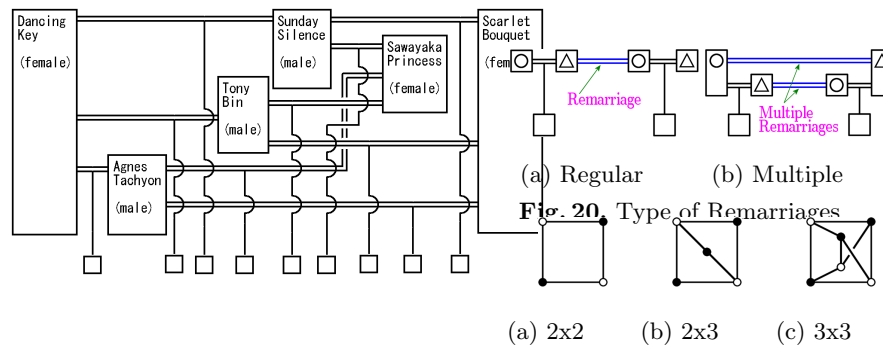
Dancing Key

(female)

Sunday Silence

(male)

Sawayaka Princess

(female)

Tony Bin

(male)

Agnes Tachyon

(male)

Scarlet Bouquet

(fem

Remarriage

Multiple Remarriages

(a) Regular (b) Multiple

**Fig. 20.** Type of Remarriages

(a) 2x2 (b) 2x3 (c) 3x3